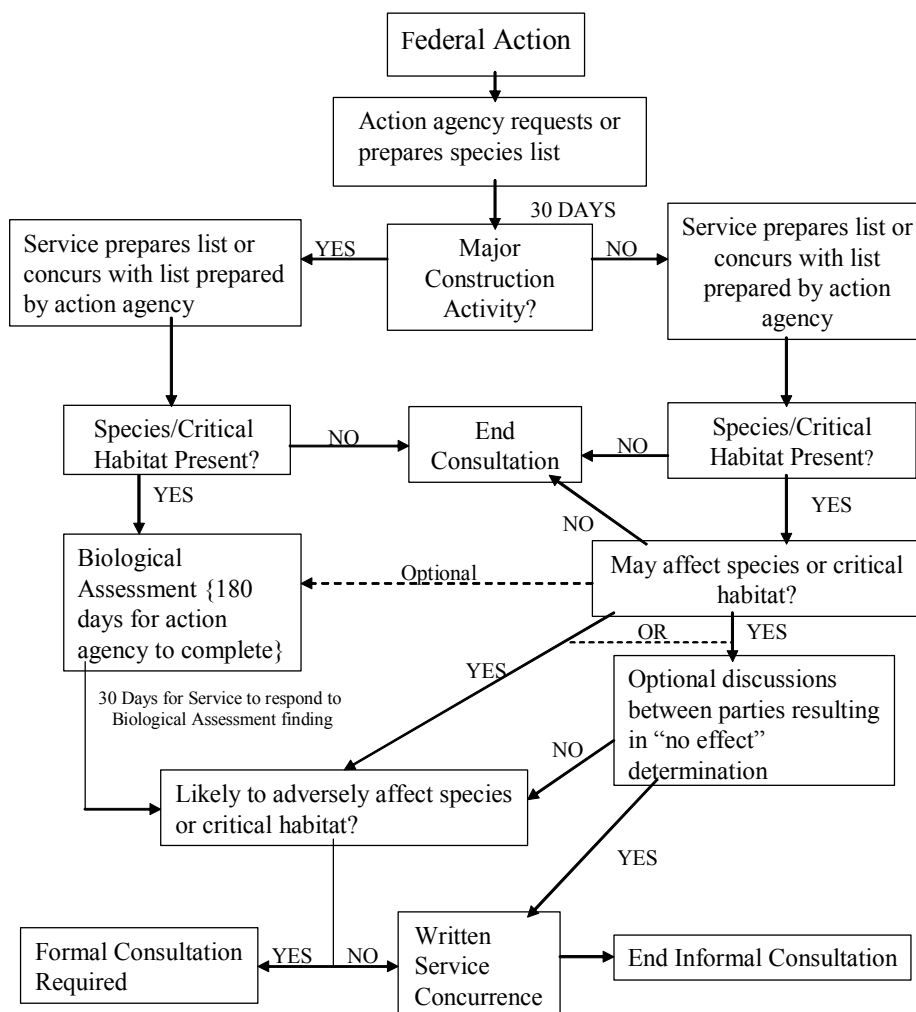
Federal Action

Action agency requests or prepares species list

30 DAYS

Service prepares list or concurs with list prepared by action agency

YES

Major Construction Activity?

NO

Service prepares list or concurs with list prepared by action agency

Species/Critical Habitat Present?

NO

End Consultation

NO

Species/Critical Habitat Present?

YES

YES

NO

Biological Assessment {180 days for action agency to complete}

Optional

May affect species or critical habitat?

OR

YES

YES

30 Days for Service to respond to Biological Assessment finding

Optional discussions between parties resulting in "no effect" determination

NO

Likely to adversely affect species or critical habitat?

YES

Formal Consultation Required

YES

NO

Written Service Concurrence

End Informal Consultation